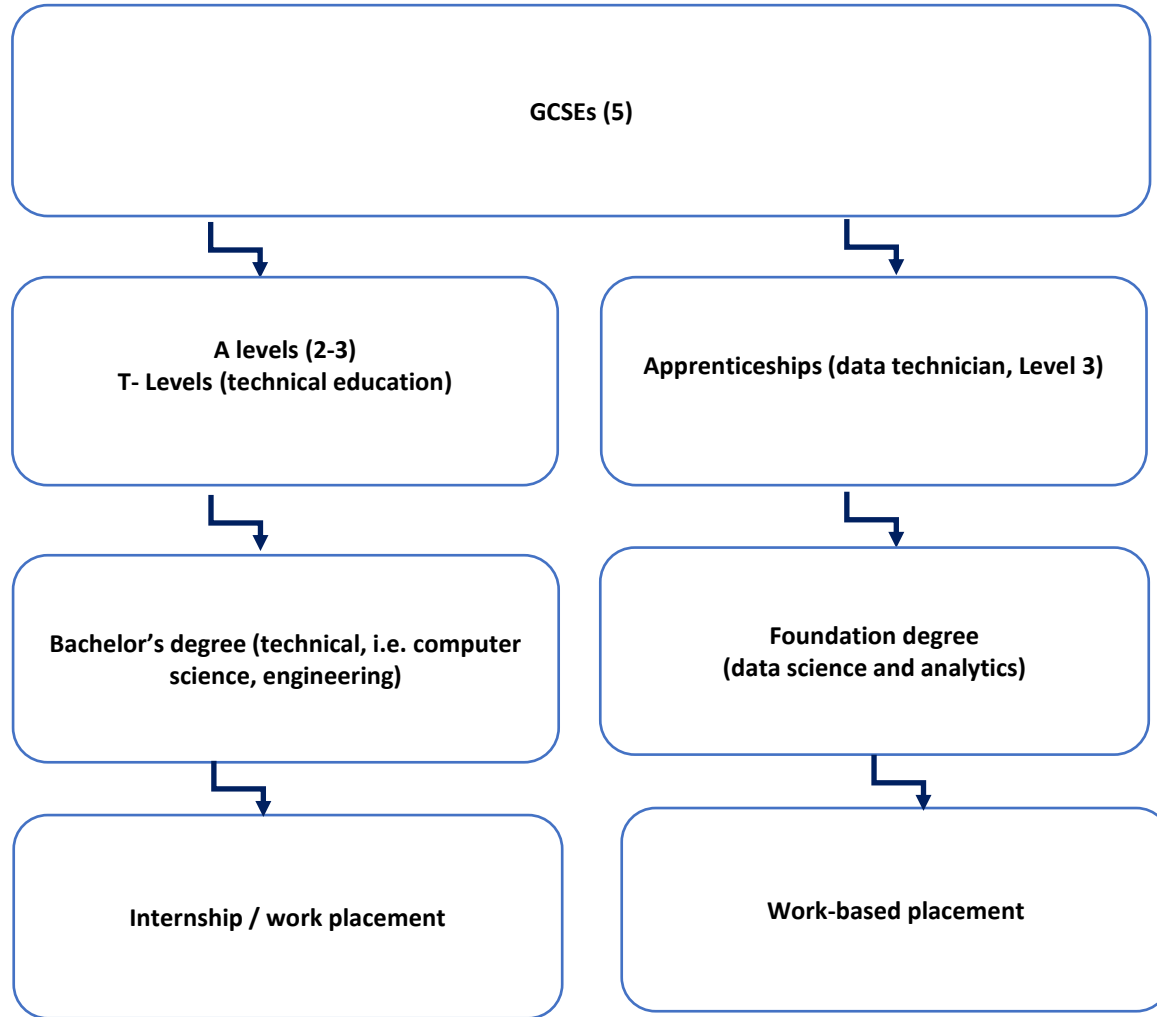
GCSEs (5)

A levels (2-3)
T- Levels (technical education)

Apprenticeships (data technician, Level 3)

Bachelor’s degree (technical, i.e. computer science, engineering)

Foundation degree
(data science and analytics)

Internship / work placement

Work-based placement